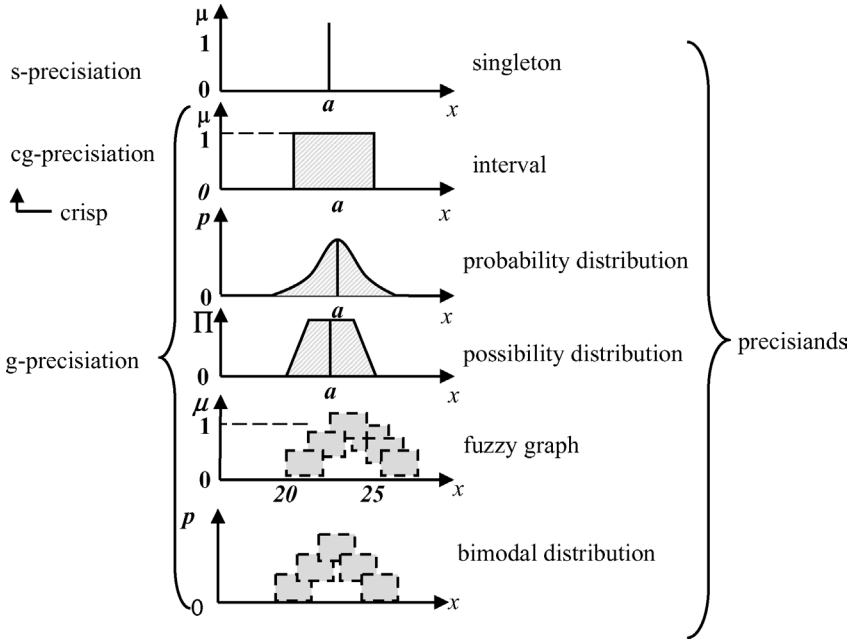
s-precisiation

μ
1
0
a
x
singleton

cg-precisiation

crisp

μ
1
0
a
x
interval

p
0
a
x
probability distribution

g-precisiation

Π
0
a
x
possibility distribution

μ
1
0
20
25
x
fuzzy graph

p
0
x
bimodal distribution

precisiands